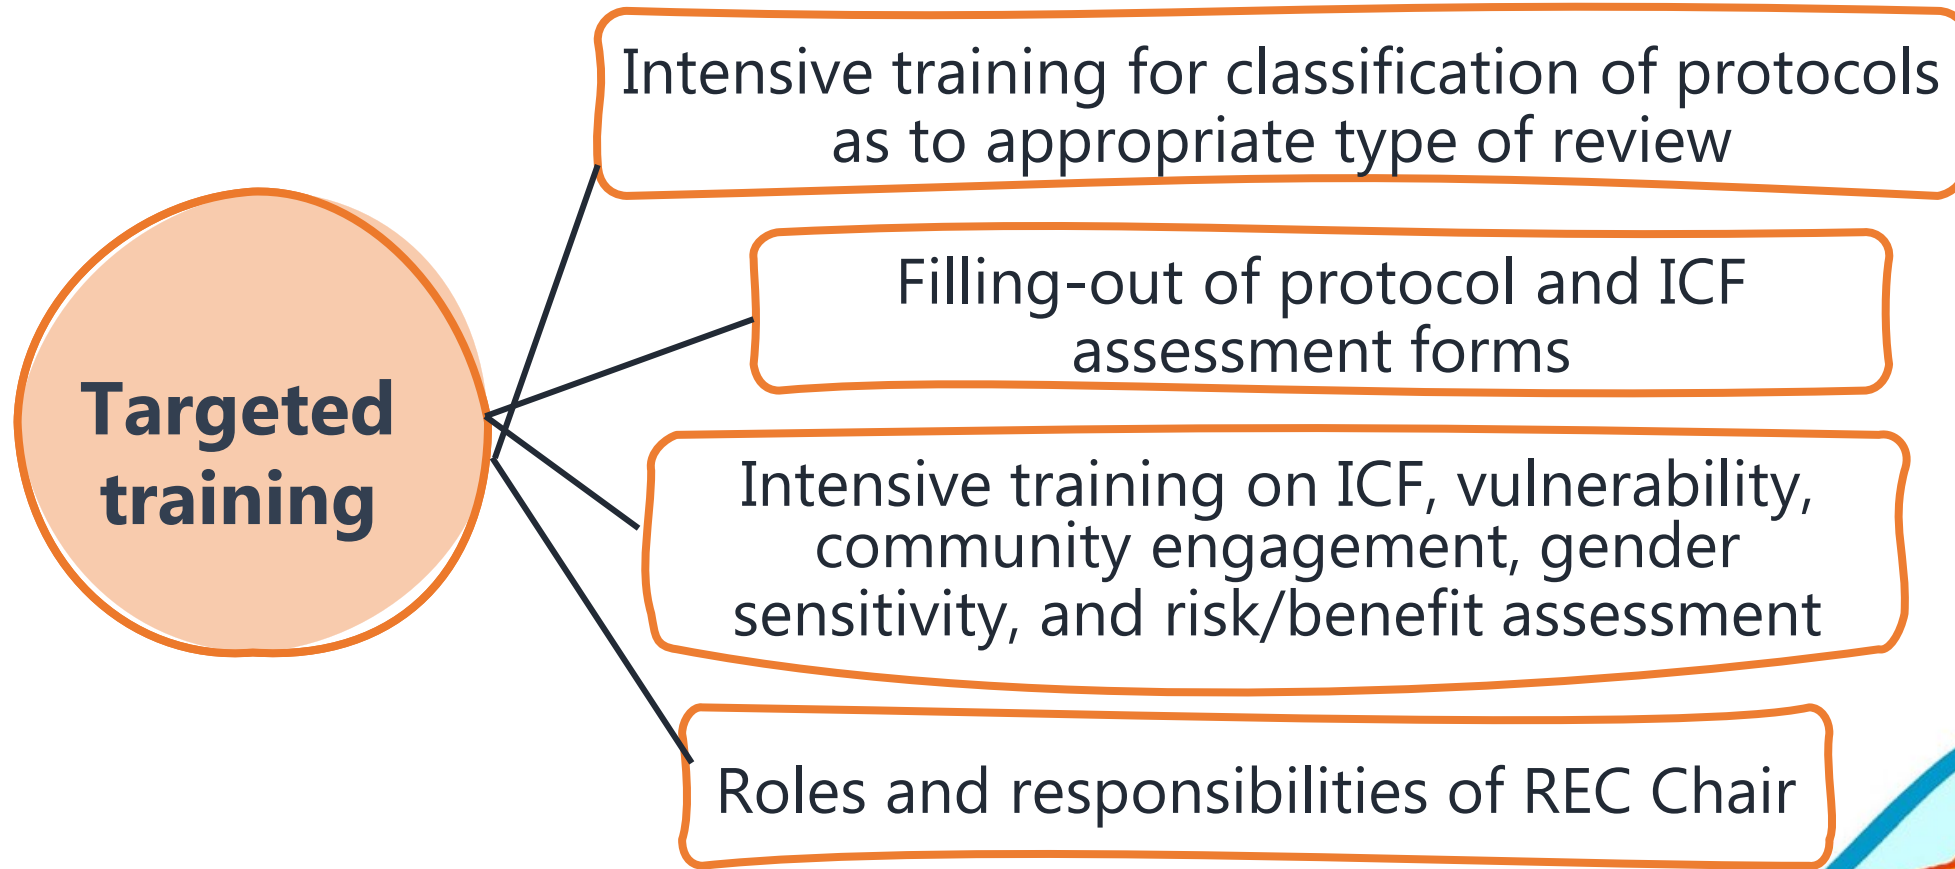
Targeted training

Intensive training for classification of protocols as to appropriate type of review

Filling-out of protocol and ICF assessment forms

Intensive training on ICF, vulnerability, community engagement, gender sensitivity, and risk/benefit assessment

Roles and responsibilities of REC Chair